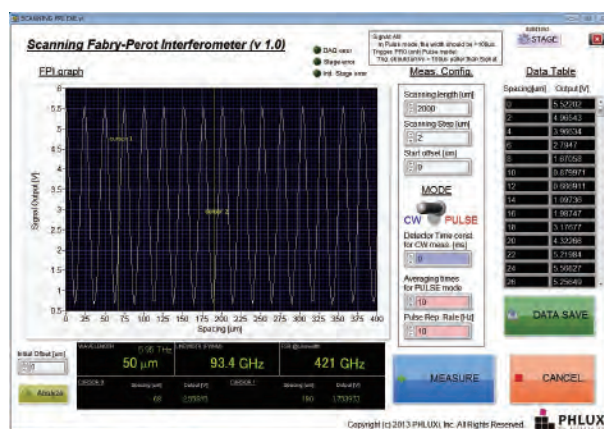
SCANNING FPI.EXE.vi

Scanning Fabry-Perot Interferometer (v 1.0)

DAQ error
Stage error
Init. Stage error

Signal AM
In Pulse mode, the width should be > 10us
Trigger: PRF (unit) Pulse meter
The detector time < 10ms adjustment look at

STAGE

FPI graph

Meas. Config.

Data Table

Scanning length [um]
2000
Scanning Step [um]
2
Start offset [um]
0

MODE
CW PULSE

Detector Time const. for CW meas. [ms]
0

Averaging times for PULSE mode
10

Pulse Rep. Rate [Hz]
10

Spacing[um] Output [V]

| Spacing[um] | Output [V] |
|---|---|
| 0 | 5.52202 |
| 2 | 4.96543 |
| 4 | 3.96634 |
| 6 | 2.7947 |
| 8 | 1.67058 |
| 10 | 0.875971 |
| 12 | 0.668911 |
| 14 | 1.09736 |
| 16 | 1.96747 |
| 18 | 3.17077 |
| 20 | 4.33268 |
| 22 | 5.21584 |
| 24 | 5.56627 |
| 26 | 5.25649 |

Signal Output [V]
6
5.5
5
4.5
4
3.5
3
2.5
2
1.5
1
0.5
0
0 25 50 75 100 125 150 175 200 225 250 275 300 325 350 375 400
Spacing [um]

cursor 1
cursor 2

Initial Offset [um]
0

Analyze

WAVELENGTH
5.95 THz
50 µm

INTERVAL STAGE
93.4 GHz

COS 
421 GHz

CURSOR 0
Spacing [um] 68
Output [V] 0.55065

CURSOR 1
Spacing [um] 180
Output [V] 1.76332

DATA SAVE

MEASURE

CANCEL

Copyright (c) 2013 PHLUX, Inc. All Rights Reserved.

PHLUX